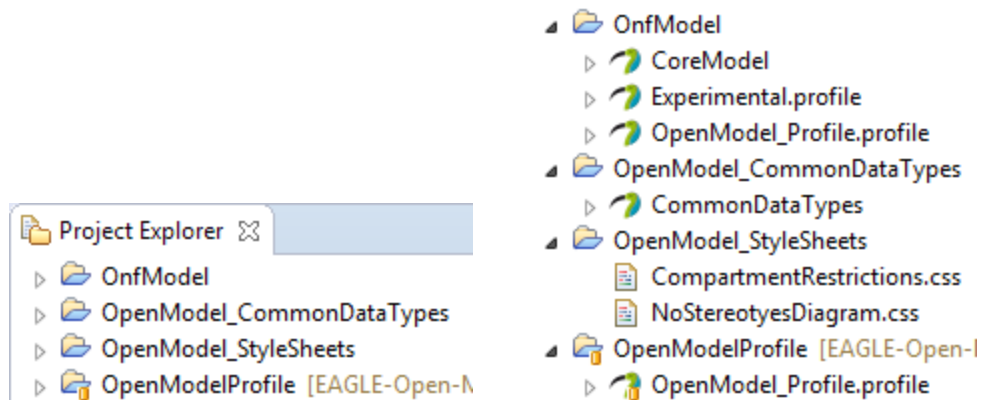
Project Explorer

OnfModel

OpenModel_CommonDataTypes

OpenModel_StyleSheets

OpenModelProfile [EAGLE-Open-M

OnfModel

CoreModel

Experimental.profile

OpenModel_Profile.profile

OpenModel_CommonDataTypes

CommonDataTypes

OpenModel_StyleSheets

CompartmentRestrictions.css

NoStereotyesDiagram.css

OpenModelProfile [EAGLE-Open-I

OpenModel_Profile.profile